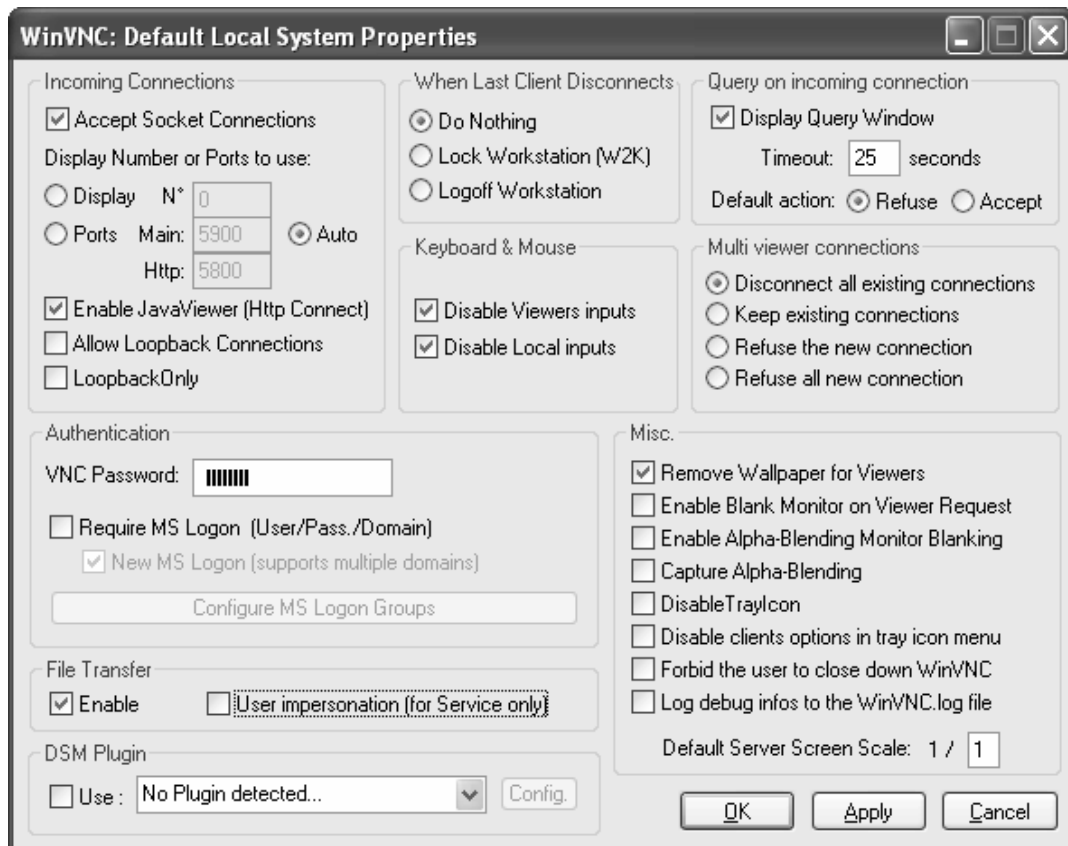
WinVNC: Default Local System Properties

Incoming Connections
Accept Socket Connections
Display Number or Ports to use:
Display N° 0
Ports Main: 5900 Auto
Http: 5800
Enable JavaViewer (Http Connect)
Allow Loopback Connections
LoopbackOnly

When Last Client Disconnects
Do Nothing
Lock Workstation (W2K)
Logoff Workstation

Keyboard & Mouse
Disable Viewers inputs
Disable Local inputs

Query on incoming connection
Display Query Window
Timeout: 25 seconds
Default action: Refuse Accept

Multi viewer connections
Disconnect all existing connections
Keep existing connections
Refuse the new connection
Refuse all new connection

Authentication
VNC Password: IIIIIIII
Require MS Logon (User/Pass./Domain)
New MS Logon (supports multiple domains)
Configure MS Logon Groups

File Transfer
Enable
User impersonation (for Service only)

DSM Plugin
Use : No Plugin detected... Config.

Misc.
Remove Wallpaper for Viewers
Enable Blank Monitor on Viewer Request
Enable Alpha-Blending Monitor Blanking
Capture Alpha-Blending
DisableTrayIcon
Disable clients options in tray icon menu
Forbid the user to close down WinVNC
Log debug infos to the WinVNC.log file
Default Server Screen Scale: 1 / 1

OK Apply Cancel